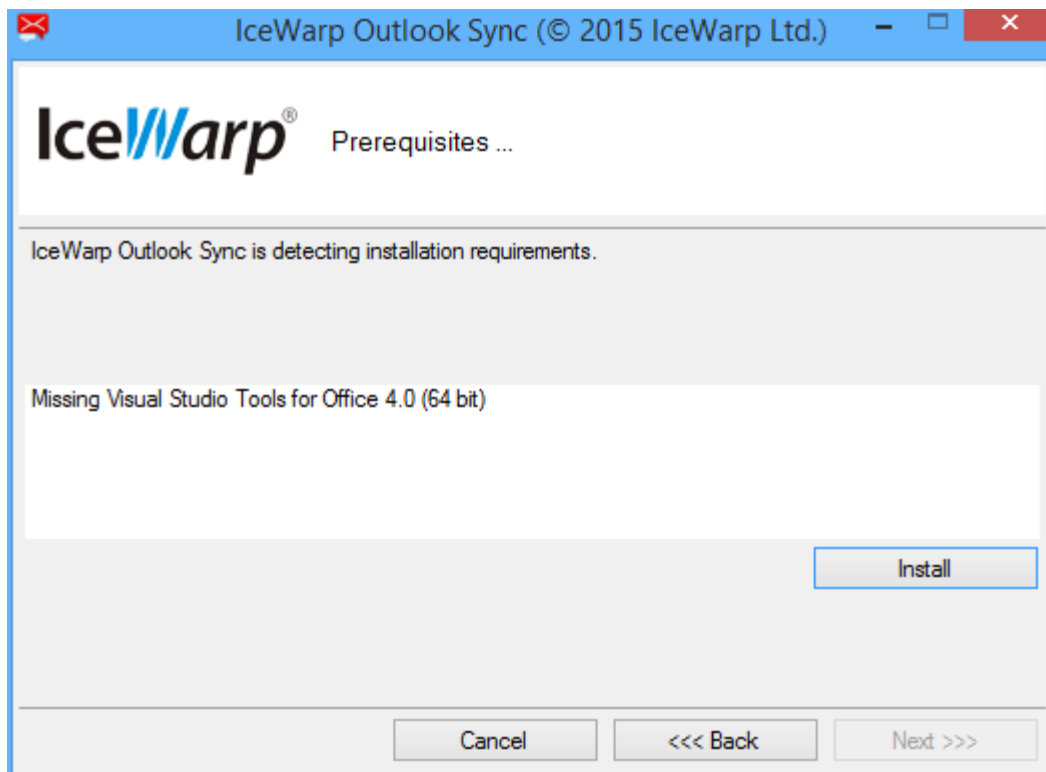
IceWarp Outlook Sync (© 2015 IceWarp Ltd.)

IceWarp®

Prerequisites ...

IceWarp Outlook Sync is detecting installation requirements.

Missing Visual Studio Tools for Office 4.0 (64 bit)

Install

Cancel

<<< Back

Next >>>